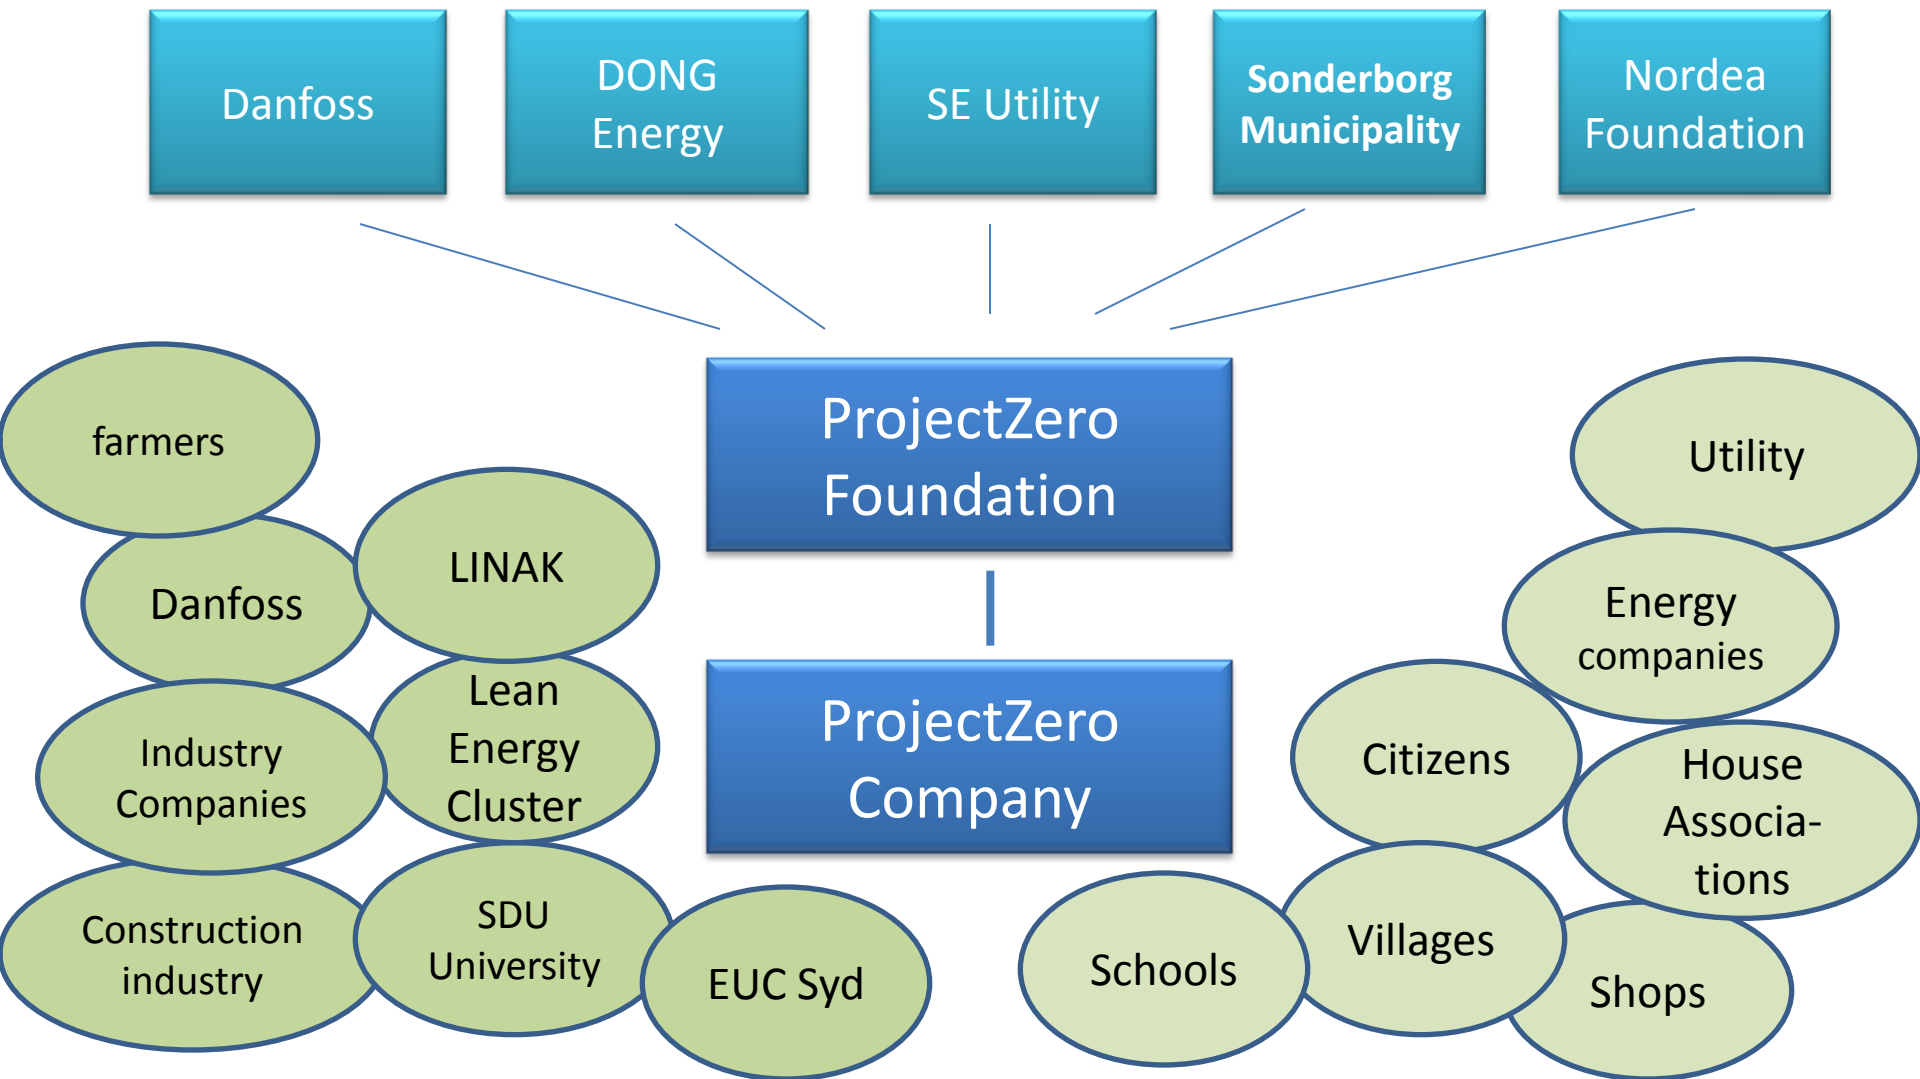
Danfoss

DONG Energy

SE Utility

Sonderborg Municipality

Nordea Foundation

ProjectZero Foundation

ProjectZero Company

farmers

Danfoss

LINAK

Industry Companies

Lean Energy Cluster

Construction industry

SDU University

EUC Syd

Utility

Energy companies

Citizens

House Associa-tions

Schools

Villages

Shops